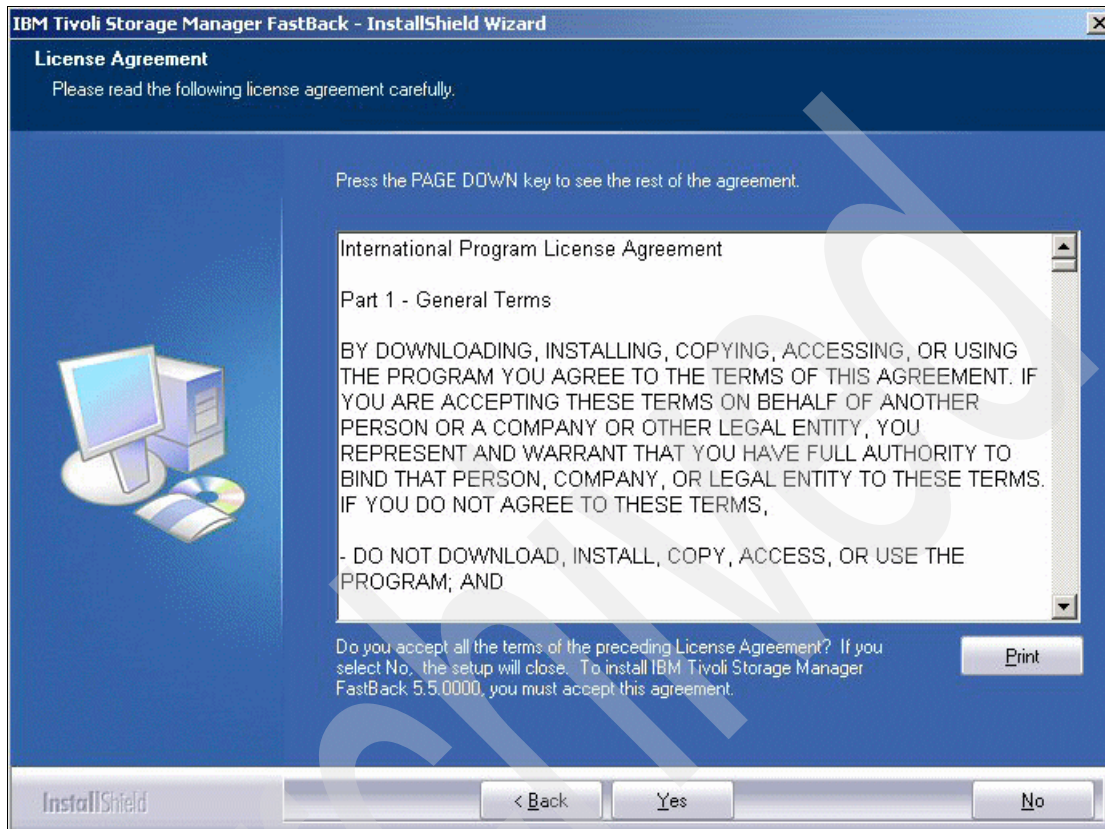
IBM Tivoli Storage Manager FastBack - InstallShield Wizard

License Agreement

Please read the following license agreement carefully.

Press the PAGE DOWN key to see the rest of the agreement.

International Program License Agreement

Part 1 - General Terms

BY DOWNLOADING, INSTALLING, COPYING, ACCESSING, OR USING THE PROGRAM YOU AGREE TO THE TERMS OF THIS AGREEMENT. IF YOU ARE ACCEPTING THESE TERMS ON BEHALF OF ANOTHER PERSON OR A COMPANY OR OTHER LEGAL ENTITY, YOU REPRESENT AND WARRANT THAT YOU HAVE FULL AUTHORITY TO BIND THAT PERSON, COMPANY, OR LEGAL ENTITY TO THESE TERMS. IF YOU DO NOT AGREE TO THESE TERMS,

- DO NOT DOWNLOAD, INSTALL, COPY, ACCESS, OR USE THE PROGRAM; AND

Do you accept all the terms of the preceding License Agreement? If you select No, the setup will close. To install IBM Tivoli Storage Manager FastBack 5.5.0000, you must accept this agreement.

Print

InstallShield

< Back

Yes

No